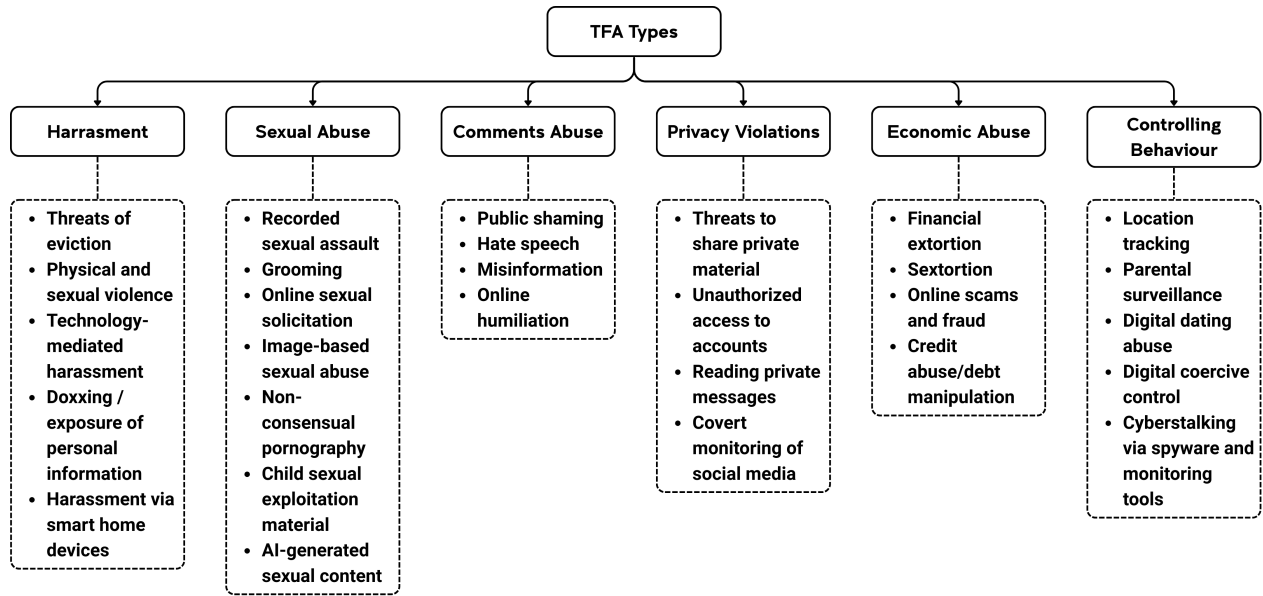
TFA Types

Harrasment

- Threats of eviction
- Physical and sexual violence
- Technology-mediated harassment
- Doxxing / exposure of personal information
- Harassment via smart home devices

Sexual Abuse

- Recorded sexual assault
- Grooming
- Online sexual solicitation
- Image-based sexual abuse
- Non-consensual pornography
- Child sexual exploitation material
- AI-generated sexual content

Comments Abuse

- Public shaming
- Hate speech
- Misinformation
- Online humiliation

Privacy Violations

- Threats to share private material
- Unauthorized access to accounts
- Reading private messages
- Covert monitoring of social media

Economic Abuse

- Financial extortion
- Sextortion
- Online scams and fraud
- Credit abuse/debt manipulation

Controlling Behaviour

- Location tracking
- Parental surveillance
- Digital dating abuse
- Digital coercive control
- Cyberstalking via spyware and monitoring tools